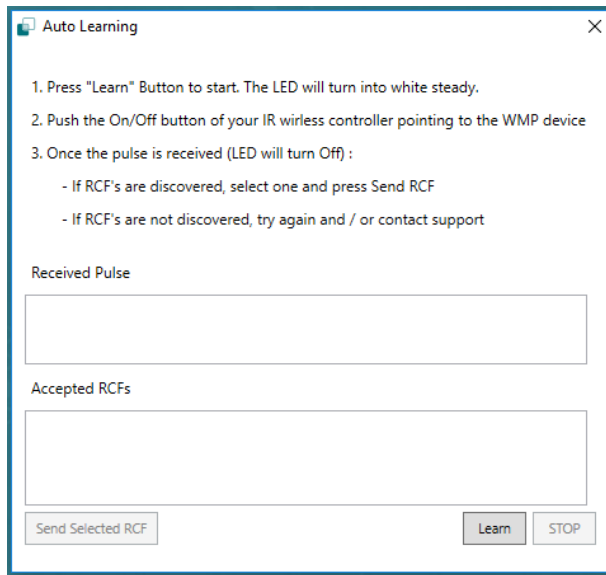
Auto Learning

X

1. Press "Learn" Button to start. The LED will turn into white steady.

2. Push the On/Off button of your IR wireless controller pointing to the WMP device

3. Once the pulse is received (LED will turn Off) :

- If RCF's are discovered, select one and press Send RCF

- If RCF's are not discovered, try again and / or contact support

Received Pulse

Accepted RCFs

Send Selected RCF

Learn

STOP